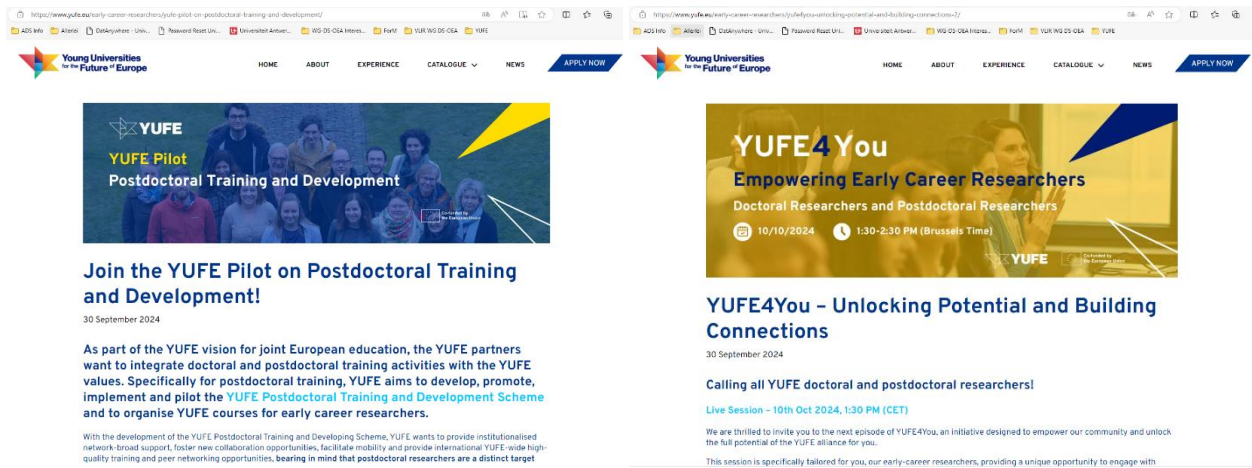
https://www.yufe.eu/early-career-researchers/yufe-pilot-on-postdoctoral-training-and-development/

ADS Info | Allerlei | DataAnywhere - Univ... | Password Reset Uni... | Universiteit Antwer... | WG-DS-OEA Interes... | ForM | YUR WG DS-OEA | YUFE

Young Universities for the Future of Europe

HOME ABOUT EXPERIENCE CATALOGUE NEWS APPLY NOW

YUFE
YUFE Pilot
Postdoctoral Training and Development
Co-funded by the European Union

Join the YUFE Pilot on Postdoctoral Training and Development!

30 September 2024

As part of the YUFE vision for joint European education, the YUFE partners want to integrate doctoral and postdoctoral training activities with the YUFE values. Specifically for postdoctoral training, YUFE aims to develop, promote, implement and pilot the YUFE Postdoctoral Training and Development Scheme and to organise YUFE courses for early career researchers.

With the development of the YUFE Postdoctoral Training and Developing Scheme, YUFE wants to provide institutionalised network-broad support, foster new collaboration opportunities, facilitate mobility and provide international YUFE-wide high-quality training and peer networking opportunities, bearing in mind that postdoctoral researchers are a distinct target

https://www.yufe.eu/early-career-researchers/yufe4you-unlocking-potential-and-building-connections-2/

ADS Info | Allerlei | DataAnywhere - Univ... | Password Reset Uni... | Universiteit Antwer... | WG-DS-OEA Interes... | ForM | YUR WG DS-OEA | YUFE

Young Universities for the Future of Europe

HOME ABOUT EXPERIENCE CATALOGUE NEWS APPLY NOW

YUFE4You
Empowering Early Career Researchers
Doctoral Researchers and Postdoctoral Researchers
10/10/2024 1:30-2:30 PM (Brussels Time)
YUFE
Co-funded by the European Union

YUFE4You – Unlocking Potential and Building Connections

30 September 2024

Calling all YUFE doctoral and postdoctoral researchers!

Live Session – 10th Oct 2024, 1:30 PM (CET)

We are thrilled to invite you to the next episode of YUFE4You, an initiative designed to empower our community and unlock the full potential of the YUFE alliance for you.

This session is specifically tailored for you, our early-career researchers, providing a unique opportunity to engage with